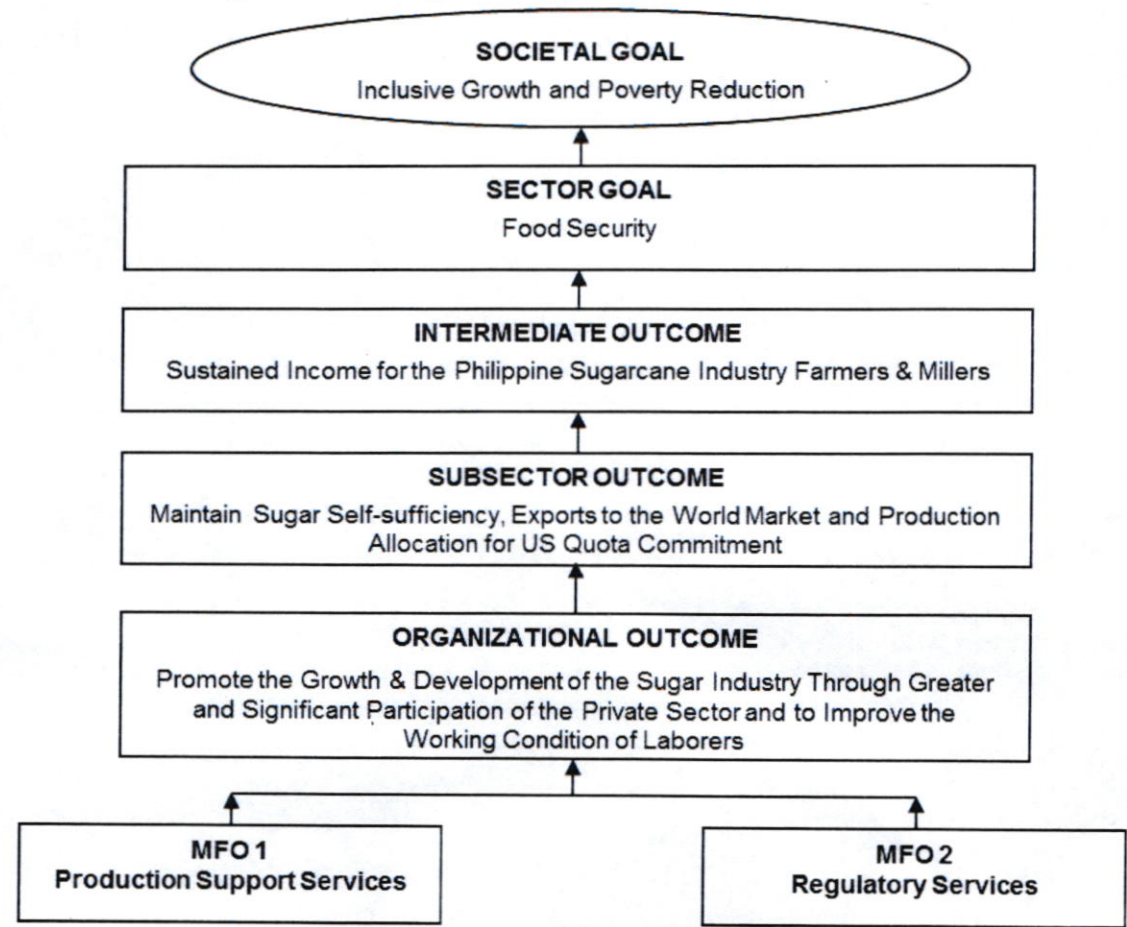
SOCIETAL GOAL
Inclusive Growth and Poverty Reduction

SECTOR GOAL
Food Security

INTERMEDIATE OUTCOME
Sustained Income for the Philippine Sugarcane Industry Farmers & Millers

SUBSECTOR OUTCOME
Maintain Sugar Self-sufficiency, Exports to the World Market and Production Allocation for US Quota Commitment

ORGANIZATIONAL OUTCOME
Promote the Growth & Development of the Sugar Industry Through Greater and Significant Participation of the Private Sector and to Improve the Working Condition of Laborers

MFO 1
Production Support Services

MFO 2
Regulatory Services